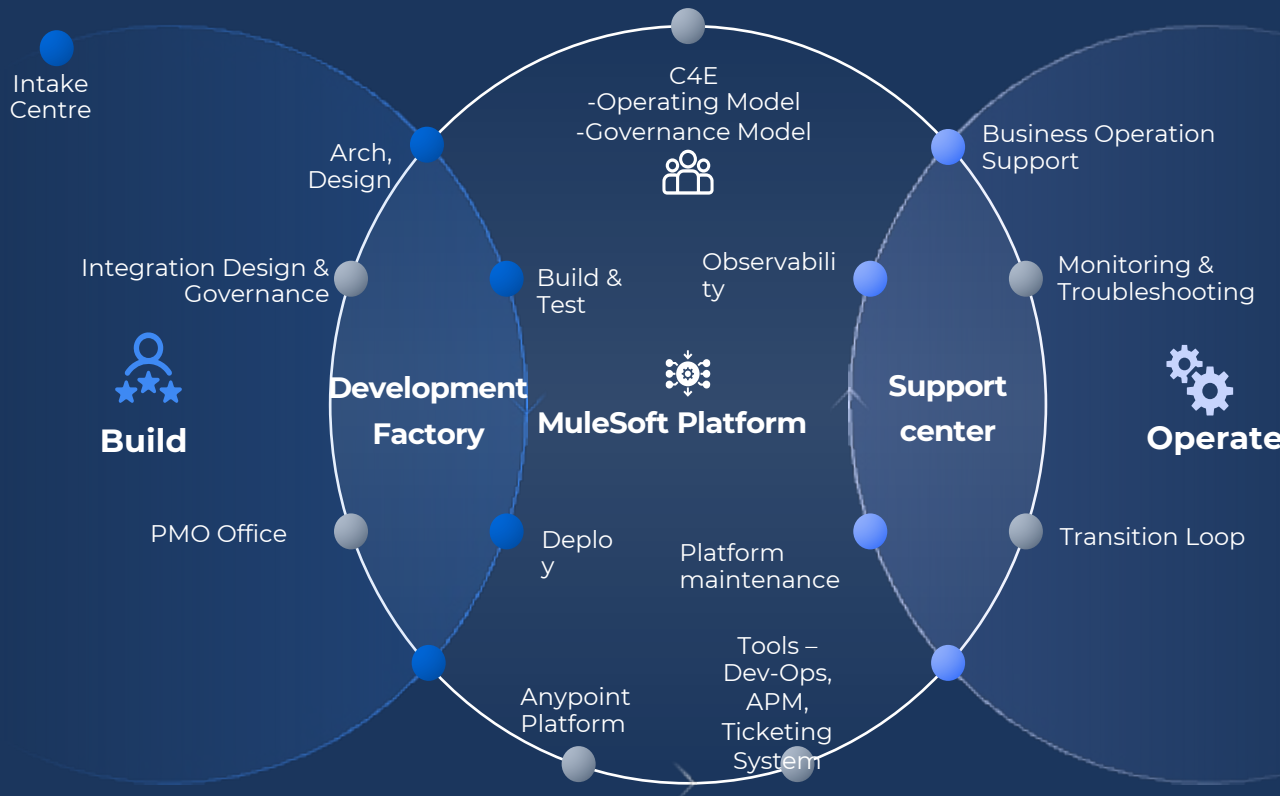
Intake Centre

Arch, Design

Integration Design & Governance

Build

PMO Office

C4E
-Operating Model
-Governance Model

Build & Test

Development Factory

Deplo y

Anypoint Platform

Observabili ty

MuleSoft Platform

Platform maintenance

Tools – Dev-Ops, APM, Ticketing System

Business Operation Support

Monitoring & Troubleshooting

Support center

Operate

Transition Loop